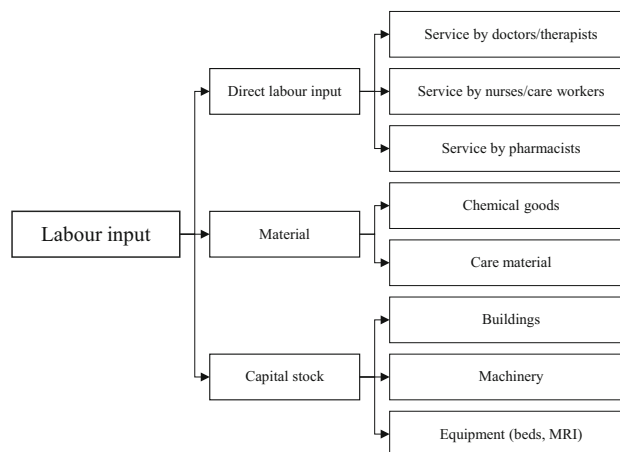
Labour input

Direct labour input

Service by doctors/therapists

Service by nurses/care workers

Service by pharmacists

Material

Chemical goods

Care material

Capital stock

Buildings

Machinery

Equipment (beds, MRI)